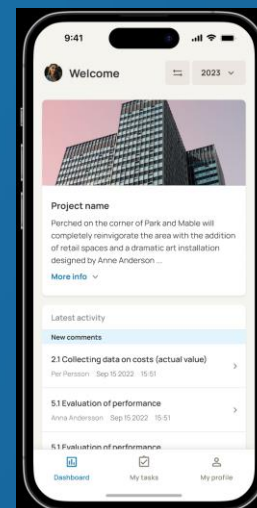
9:41

Welcome

2023

Project name

Perched on the corner of Park and Mable will completely reinvigorate the area with the addition of retail spaces and a dramatic art installation designed by Anne Anderson ...

More info

Latest activity

New comments

2.1 Collecting data on costs (actual value)

Per Persson Sep 15 2022 15:51

5.1 Evaluation of performance

Anna Andersson Sep 15 2022 15:51

5.1 Evaluation of performance

Dashboard

My tasks

My profile